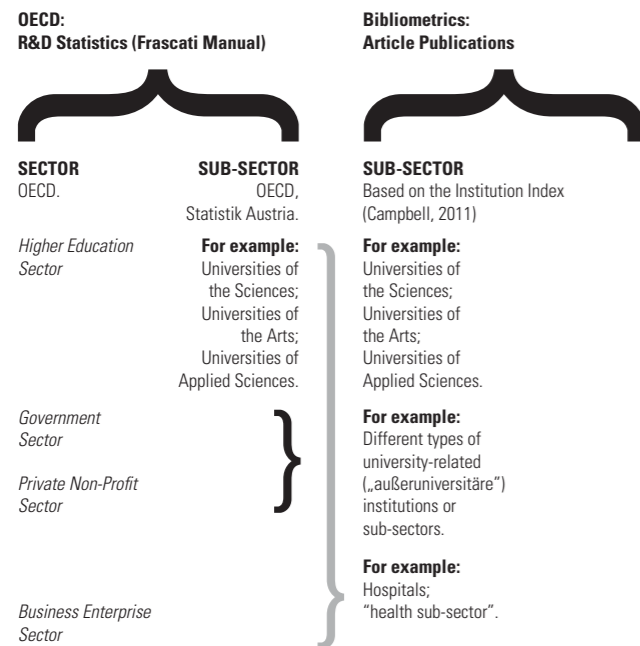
**OECD:**
**R&D Statistics (Frascati Manual)**

**Bibliometrics:**
**Article Publications**

**SECTOR**
OECD.

**SUB-SECTOR**
OECD,
Statistik Austria.

**SUB-SECTOR**
Based on the Institution Index (Campbell, 2011)

*Higher Education Sector*

**For example:**
Universities of the Sciences; Universities of the Arts; Universities of Applied Sciences.

**For example:**
Universities of the Sciences; Universities of the Arts; Universities of Applied Sciences.

*Government Sector*

*Private Non-Profit Sector*

**For example:**
Different types of university-related („außeruniversitäre") institutions or sub-sectors.

**For example:**
Hospitals;
"health sub-sector".

*Business Enterprise Sector*